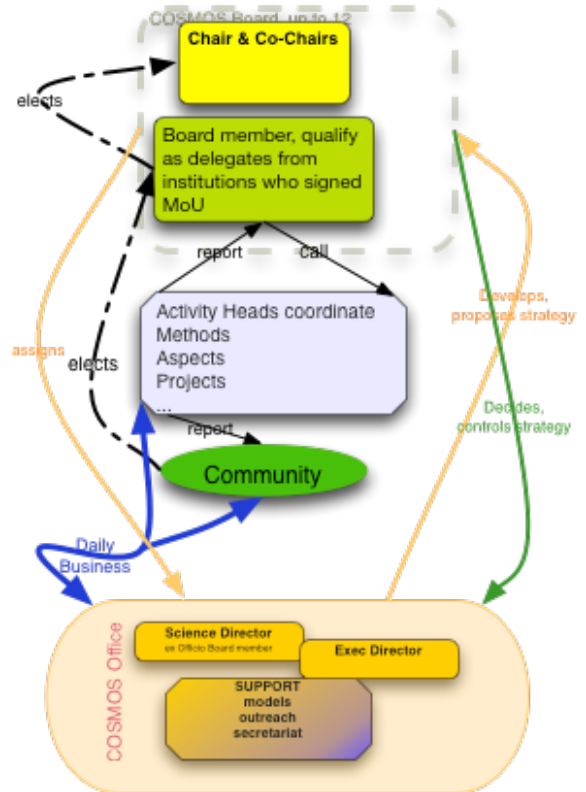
COSMOS Board, up to 12

Chair & Co-Chairs

elects

Board member, qualify as delegates from institutions who signed MoU

report

call

Activity Heads coordinate
Methods
Aspects
Projects
...

assigns

elects

Develops, proposes strategy

Decides, controls strategy

report

Community

Daily Business

COSMOS Office

Science Director
ex Officio Board member

Exec Director

SUPPORT
models
outreach
secretariat